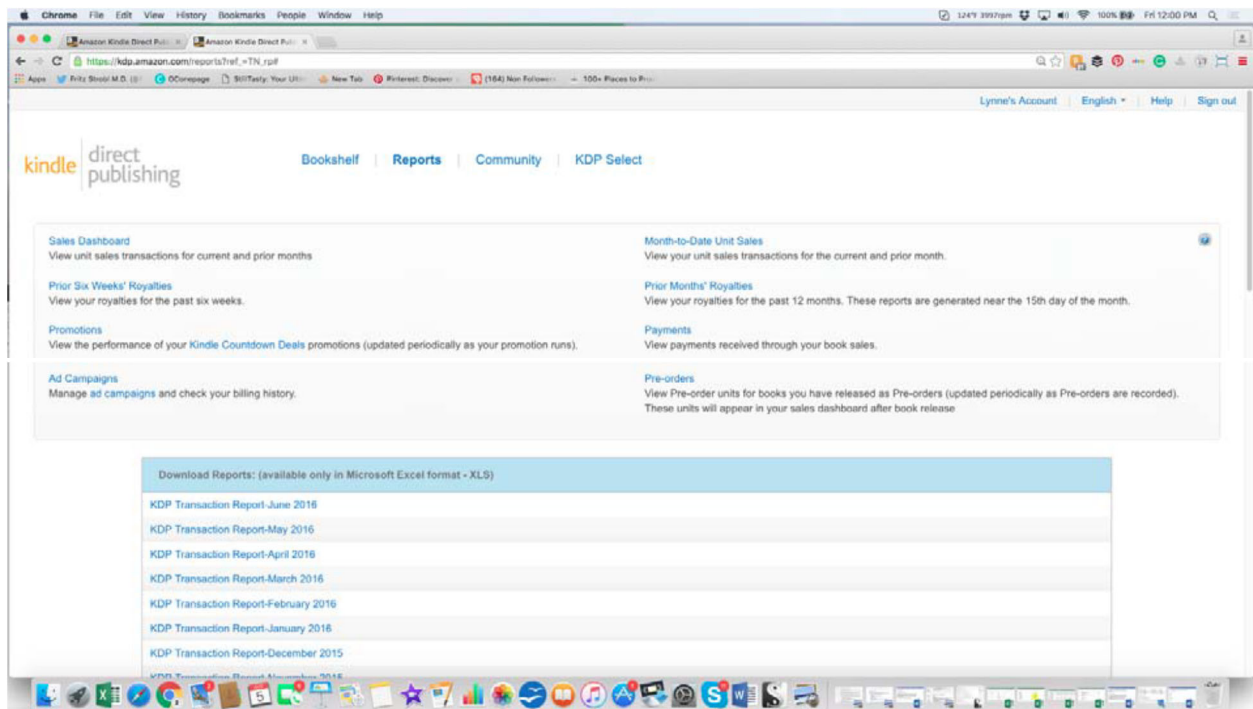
Chrome File Edit View History Bookmarks People Window Help

124°F 3997rpm 100% Fri 12:00 PM

Amazon Kindle Direct Pub × Amazon Kindle Direct Pub ×

https://kdp.amazon.com/reports?ref_=TN_rp#

Apps Fritz Strobl M.D. OConepage StillTasty: Your Ulti New Tab Pinterest: Discover (164) Non Followers 100+ Places to Pro

Lynne's Account | English | Help | Sign out

kindle direct publishing

Bookshelf | Reports | Community | KDP Select

Sales Dashboard
View unit sales transactions for current and prior months

Month-to-Date Unit Sales
View your unit sales transactions for the current and prior month.

Prior Six Weeks' Royalties
View your royalties for the past six weeks.

Prior Months' Royalties
View your royalties for the past 12 months. These reports are generated near the 15th day of the month.

Promotions
View the performance of your Kindle Countdown Deals promotions (updated periodically as your promotion runs).

Payments
View payments received through your book sales.

Ad Campaigns
Manage ad campaigns and check your billing history.

Pre-orders
View Pre-order units for books you have released as Pre-orders (updated periodically as Pre-orders are recorded). These units will appear in your sales dashboard after book release

Download Reports: (available only in Microsoft Excel format - XLS)

KDP Transaction Report-June 2016
KDP Transaction Report-May 2016
KDP Transaction Report-April 2016
KDP Transaction Report-March 2016
KDP Transaction Report-February 2016
KDP Transaction Report-January 2016
KDP Transaction Report-December 2015
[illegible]